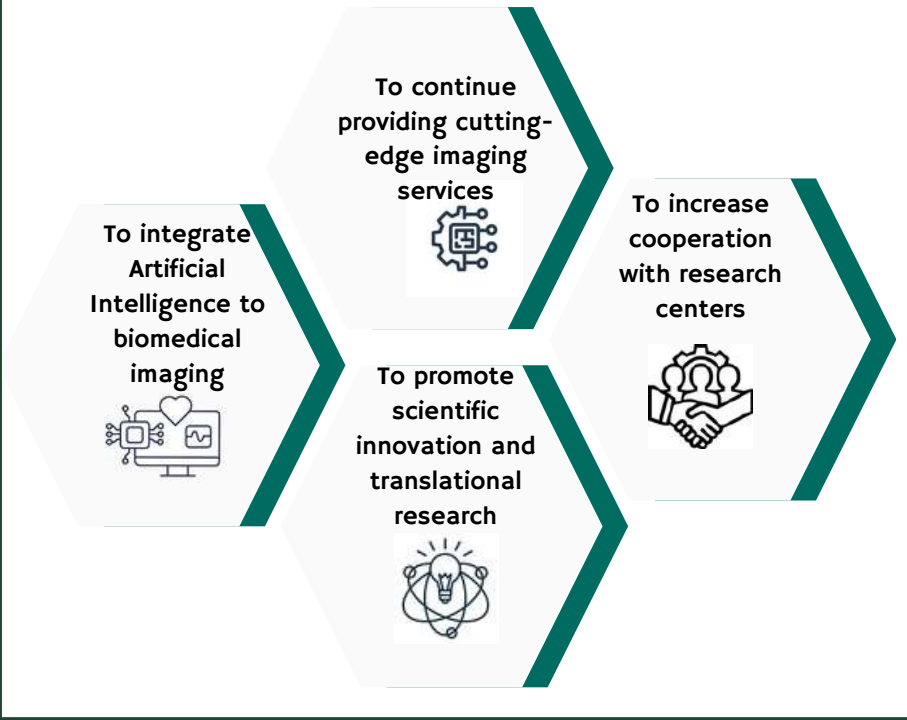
To continue providing cutting-edge imaging services

To integrate Artificial Intelligence to biomedical imaging

To increase cooperation with research centers

To promote scientific innovation and translational research